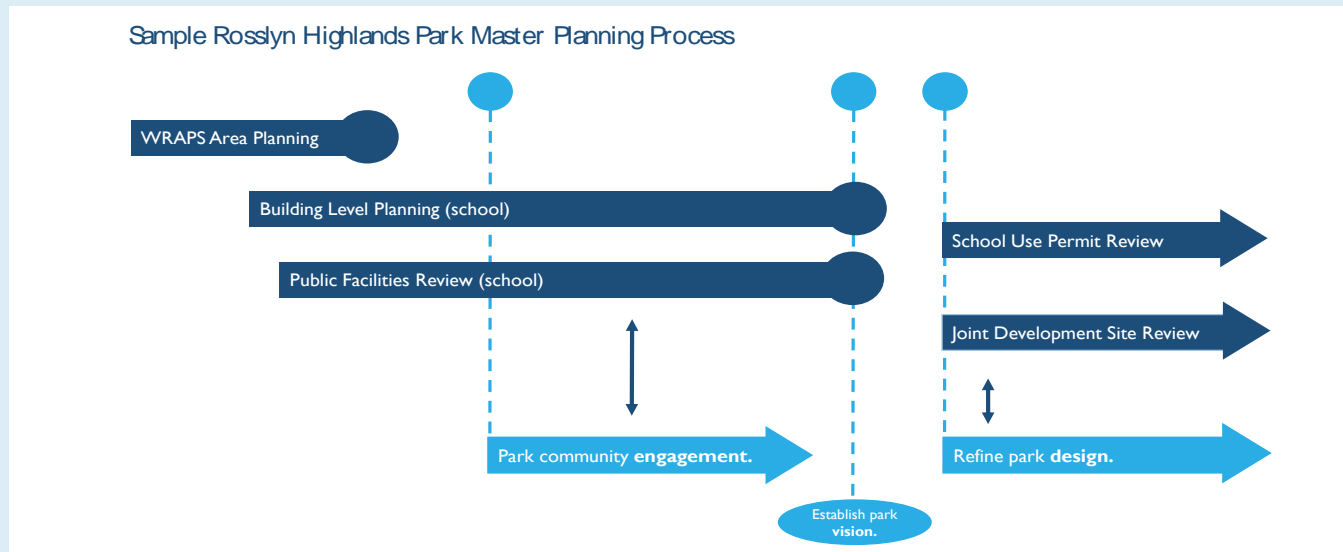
Sample Rosslyn Highlands Park Master Planning Process

WRAPS Area Planning

Building Level Planning (school)

School Use Permit Review

Public Facilities Review (school)

Joint Development Site Review

Park community **engagement.**

Refine park **design.**

Establish park **vision.**